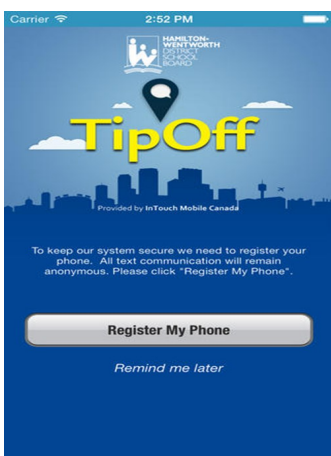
Carrier 2:52 PM

HAMILTON-WENTWORTH DISTRICT SCHOOL BOARD

TipOff

Provided by InTouch Mobile Canada

To keep our system secure we need to register your phone. All text communication will remain anonymous. Please click "Register My Phone".

Register My Phone

Remind me later